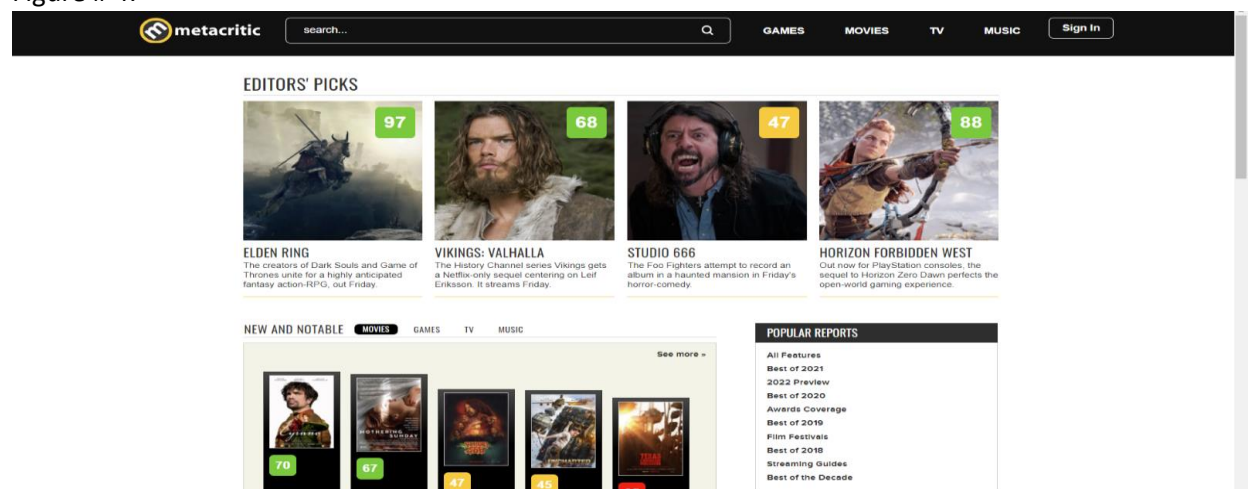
Figure 1.4.

metacritic search... GAMES MOVIES TV MUSIC Sign In

EDITORS' PICKS

97
ELDEN RING
The creators of Dark Souls and Game of Thrones unite for a highly anticipated fantasy action-RPG, out Friday.

68
VIKINGS: VALHALLA
The History Channel series Vikings gets a Netflix-only sequel centering on Leif Eriksson. It streams Friday.

47
STUDIO 666
The Foo Fighters attempt to record an album in a haunted mansion in Friday's horror-comedy.

88
HORIZON FORBIDDEN WEST
Out now for PlayStation consoles, the sequel to Horizon Zero Dawn perfects the open-world gaming experience.

NEW AND NOTABLE MOVIES GAMES TV MUSIC

See more »

70 67 47 45

POPULAR REPORTS
All Features
Best of 2021
2022 Preview
Best of 2020
Awards Coverage
Best of 2019
Film Festivals
Best of 2018
Streaming Guides
Best of the Decade